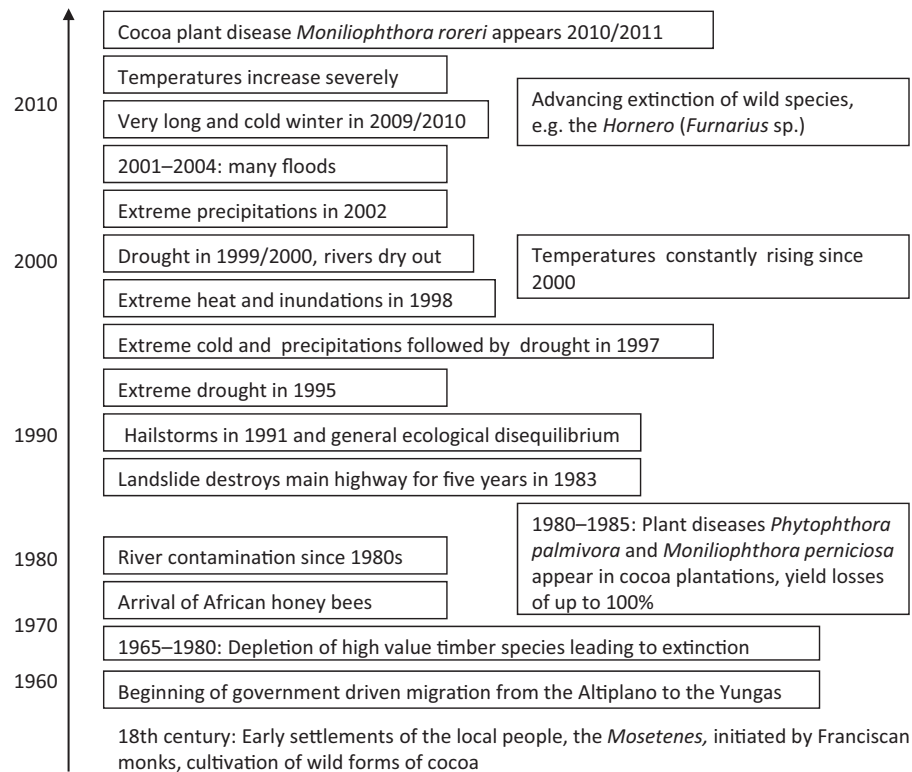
Cocoa plant disease *Moniliophthora roreri* appears 2010/2011

Temperatures increase severely

2010

Very long and cold winter in 2009/2010

Advancing extinction of wild species, e.g. the *Hornero* (*Furnarius* sp.)

2001–2004: many floods

Extreme precipitations in 2002

2000

Drought in 1999/2000, rivers dry out

Temperatures constantly rising since 2000

Extreme heat and inundations in 1998

Extreme cold and precipitations followed by drought in 1997

Extreme drought in 1995

1990

Hailstorms in 1991 and general ecological disequilibrium

Landslide destroys main highway for five years in 1983

1980–1985: Plant diseases *Phytophthora palmivora* and *Moniliophthora perniciosa* appear in cocoa plantations, yield losses of up to 100%

1980

River contamination since 1980s

Arrival of African honey bees

1970

1965–1980: Depletion of high value timber species leading to extinction

1960

Beginning of government driven migration from the Altiplano to the Yungas

18th century: Early settlements of the local people, the *Mosetenes,* initiated by Franciscan monks, cultivation of wild forms of cocoa